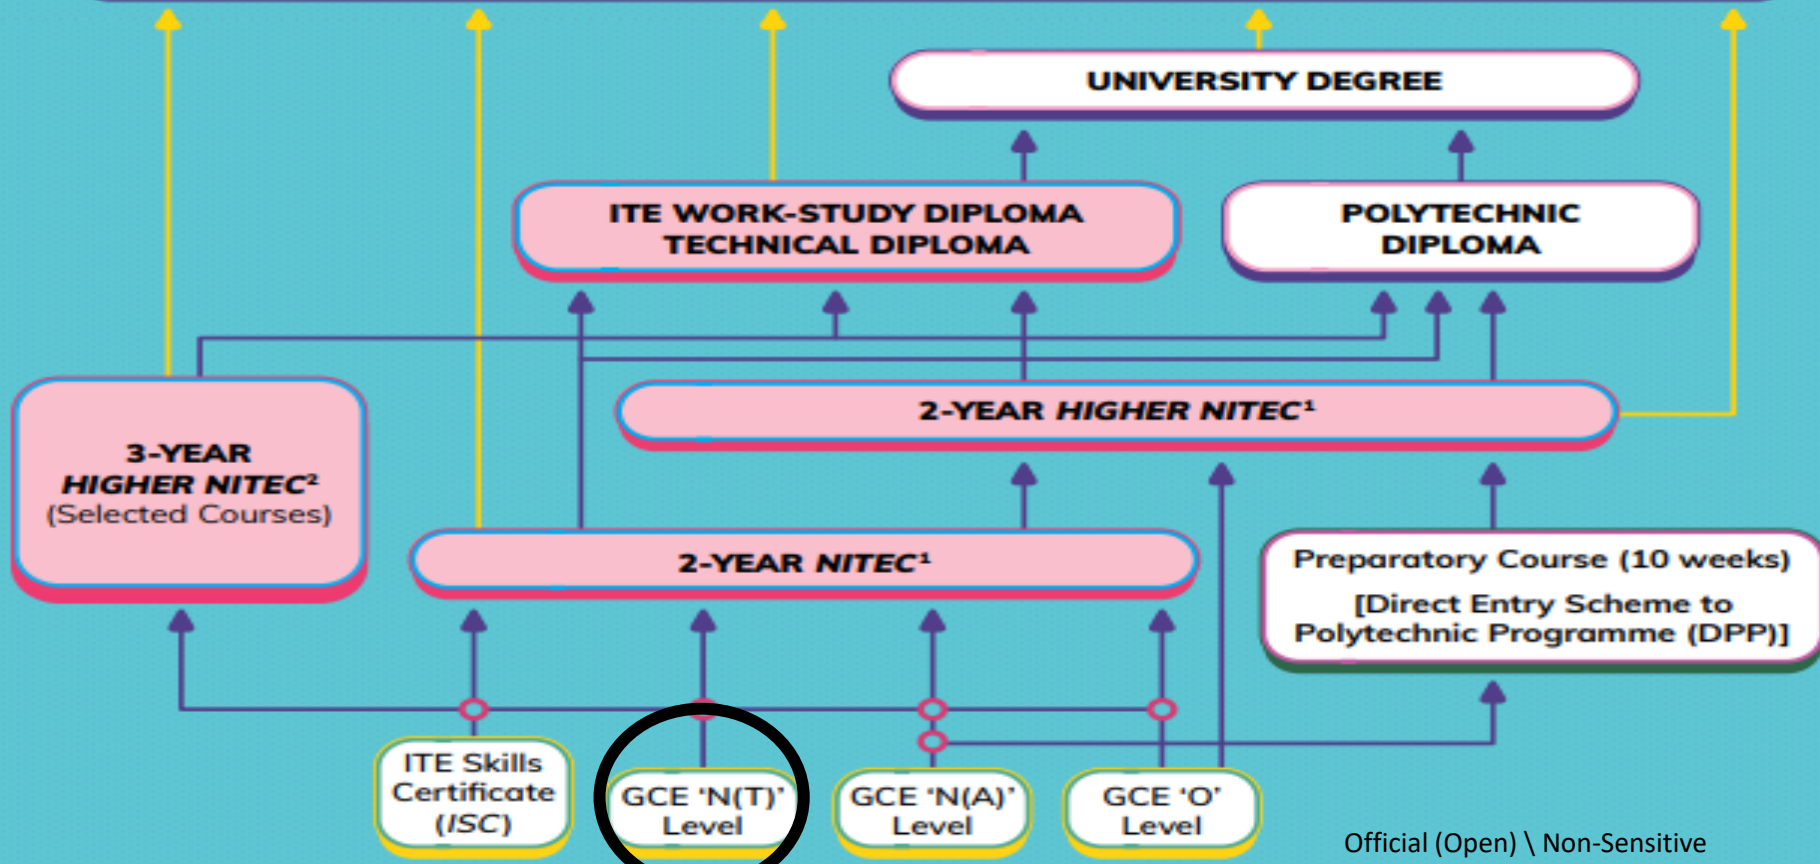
UNIVERSITY DEGREE

ITE WORK-STUDY DIPLOMA
TECHNICAL DIPLOMA

POLYTECHNIC
DIPLOMA

2-YEAR HIGHER NITEC¹

3-YEAR
HIGHER NITEC²
(Selected Courses)

2-YEAR NITEC¹

Preparatory Course (10 weeks)
[Direct Entry Scheme to Polytechnic Programme (DPP)]

ITE Skills Certificate (ISC)

GCE 'N(T)' Level

GCE 'N(A)' Level

GCE 'O' Level

Official (Open) \ Non-Sensitive